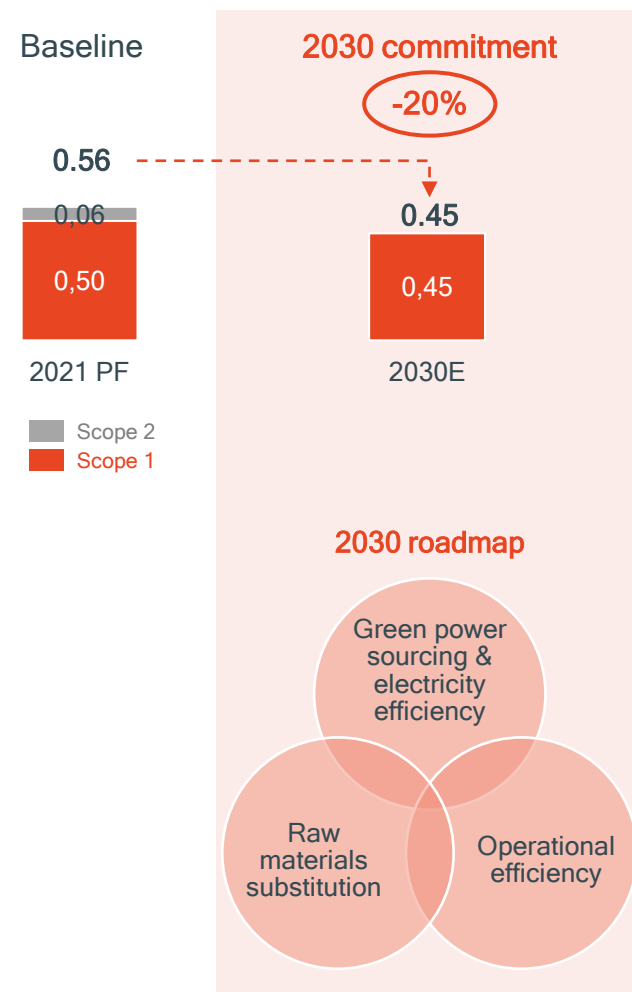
Baseline

2030 commitment

-20%

0.56

0,06

0,50

2021 PF

0.45

0,45

2030E

Scope 2
Scope 1

2030 roadmap

Green power sourcing & electricity efficiency

Raw materials substitution

Operational efficiency